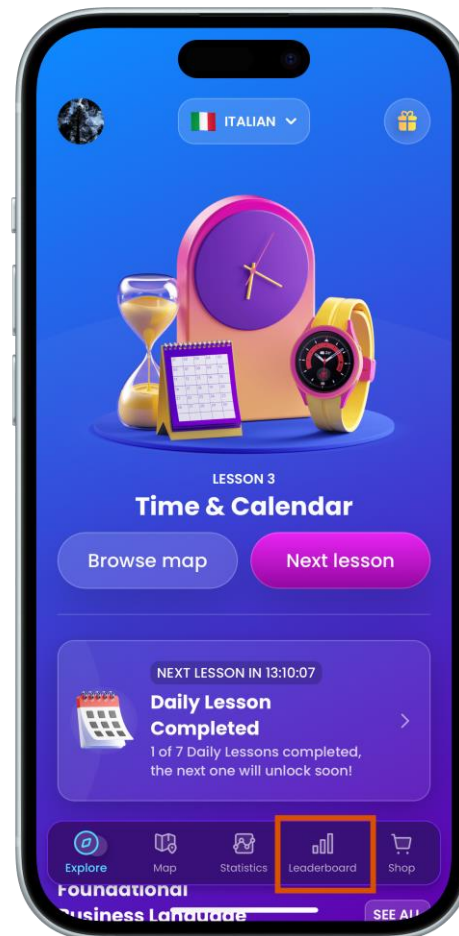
ITALIAN

LESSON 3
Time & Calendar

Browse map
Next lesson

NEXT LESSON IN 13:10:07
Daily Lesson Completed
1 of 7 Daily Lessons completed, the next one will unlock soon!

Explore
Map
Statistics
Leaderboard
Shop

Foundational
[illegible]usiness Language
SEE ALL